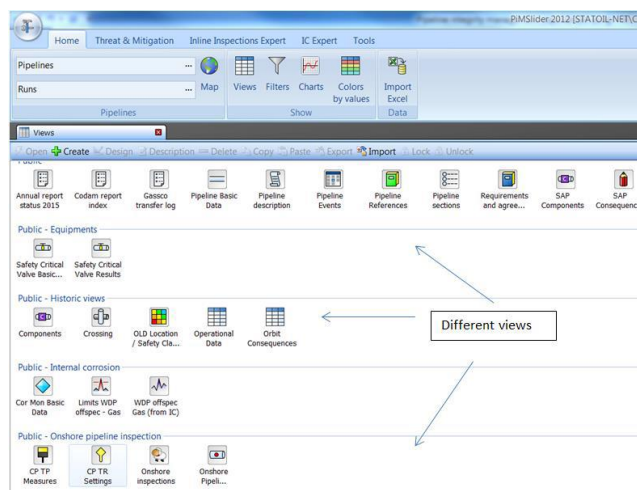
Pipeline integrity mana PIMSlider 2012 [STATOIL-NET\C

Home | Threat & Mitigation | Inline Inspections Expert | IC Expert | Tools

Pipelines ...
Runs ...
Map
Pipelines

Views | Filters | Charts | Colors by values
Show

Import Excel
Data

Views

Open | Create | Design | Description | Delete | Copy | Paste | Export | Import | Lock | Unlock

Public
Annual report status 2015 | Codam report index | Gassco transfer log | Pipeline Basic Data | Pipeline description | Pipeline Events | Pipeline References | Pipeline sections | Requirements and agree... | SAP Components | SAP Consequenc

Public - Equipments
Safety Critical Valve Basic... | Safety Critical Valve Results

Public - Historic views
Components | Crossing | OLD Location / Safety Cla... | Operational Data | Orbit Consequences

Different views

Public - Internal corrosion
Cor Mon Basic Data | Limits WDP offspec - Gas | WDP offspec Gas (from IC)

Public - Onshore pipeline inspection
CP TP Measures | CP TR Settings | Onshore inspections | Onshore Pipeli...